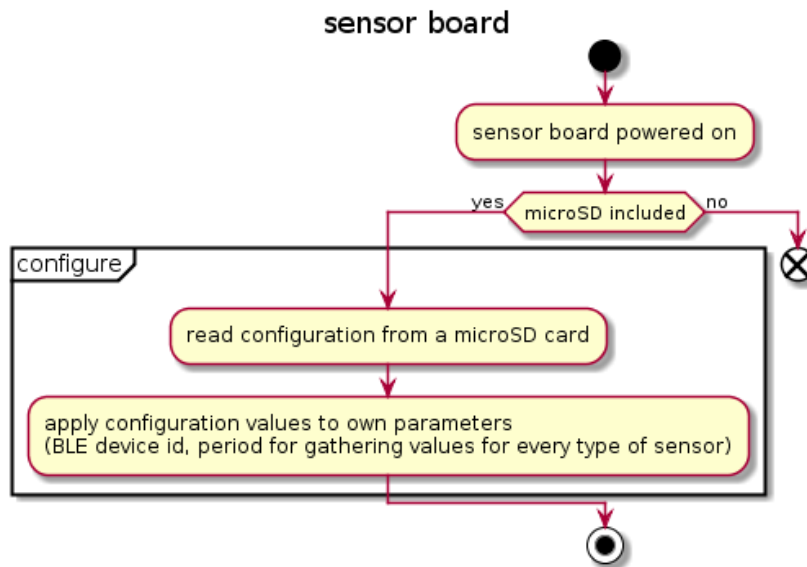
sensor board

sensor board powered on

yes

microSD included

no

configure

read configuration from a microSD card

apply configuration values to own parameters
(BLE device id, period for gathering values for every type of sensor)